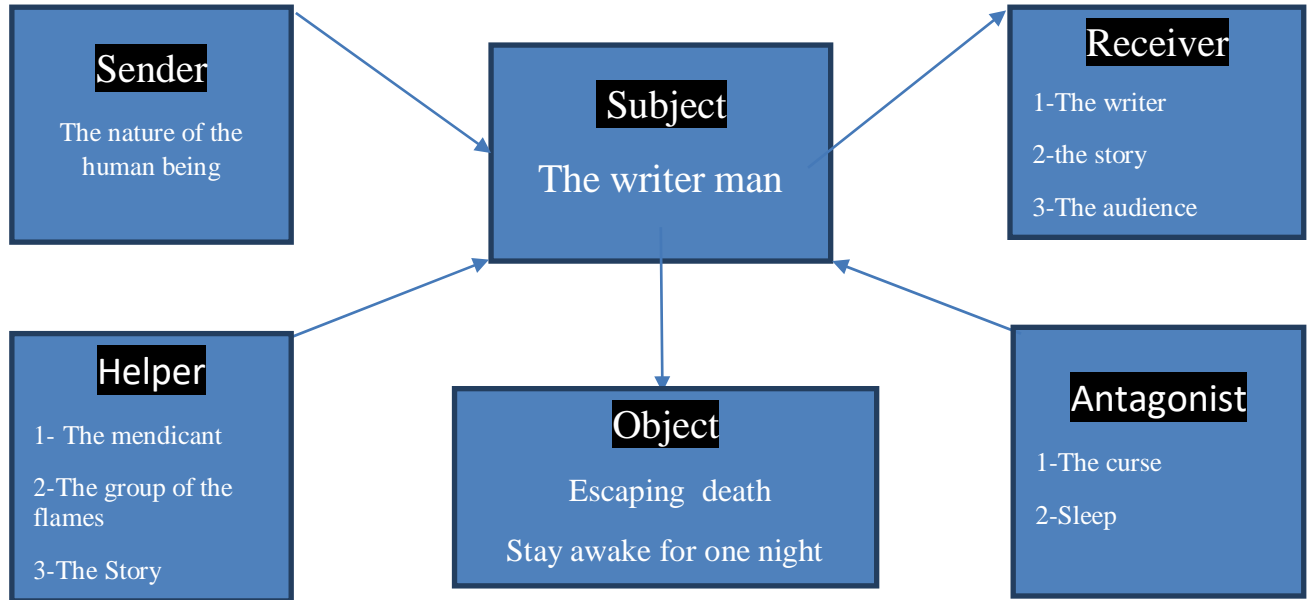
Sender

The nature of the human being

Subject

The writer man

Receiver

1-The writer

2-the story

3-The audience

Helper

1- The mendicant

2-The group of the flames

3-The Story

Object

Escaping death

Stay awake for one night

Antagonist

1-The curse

2-Sleep